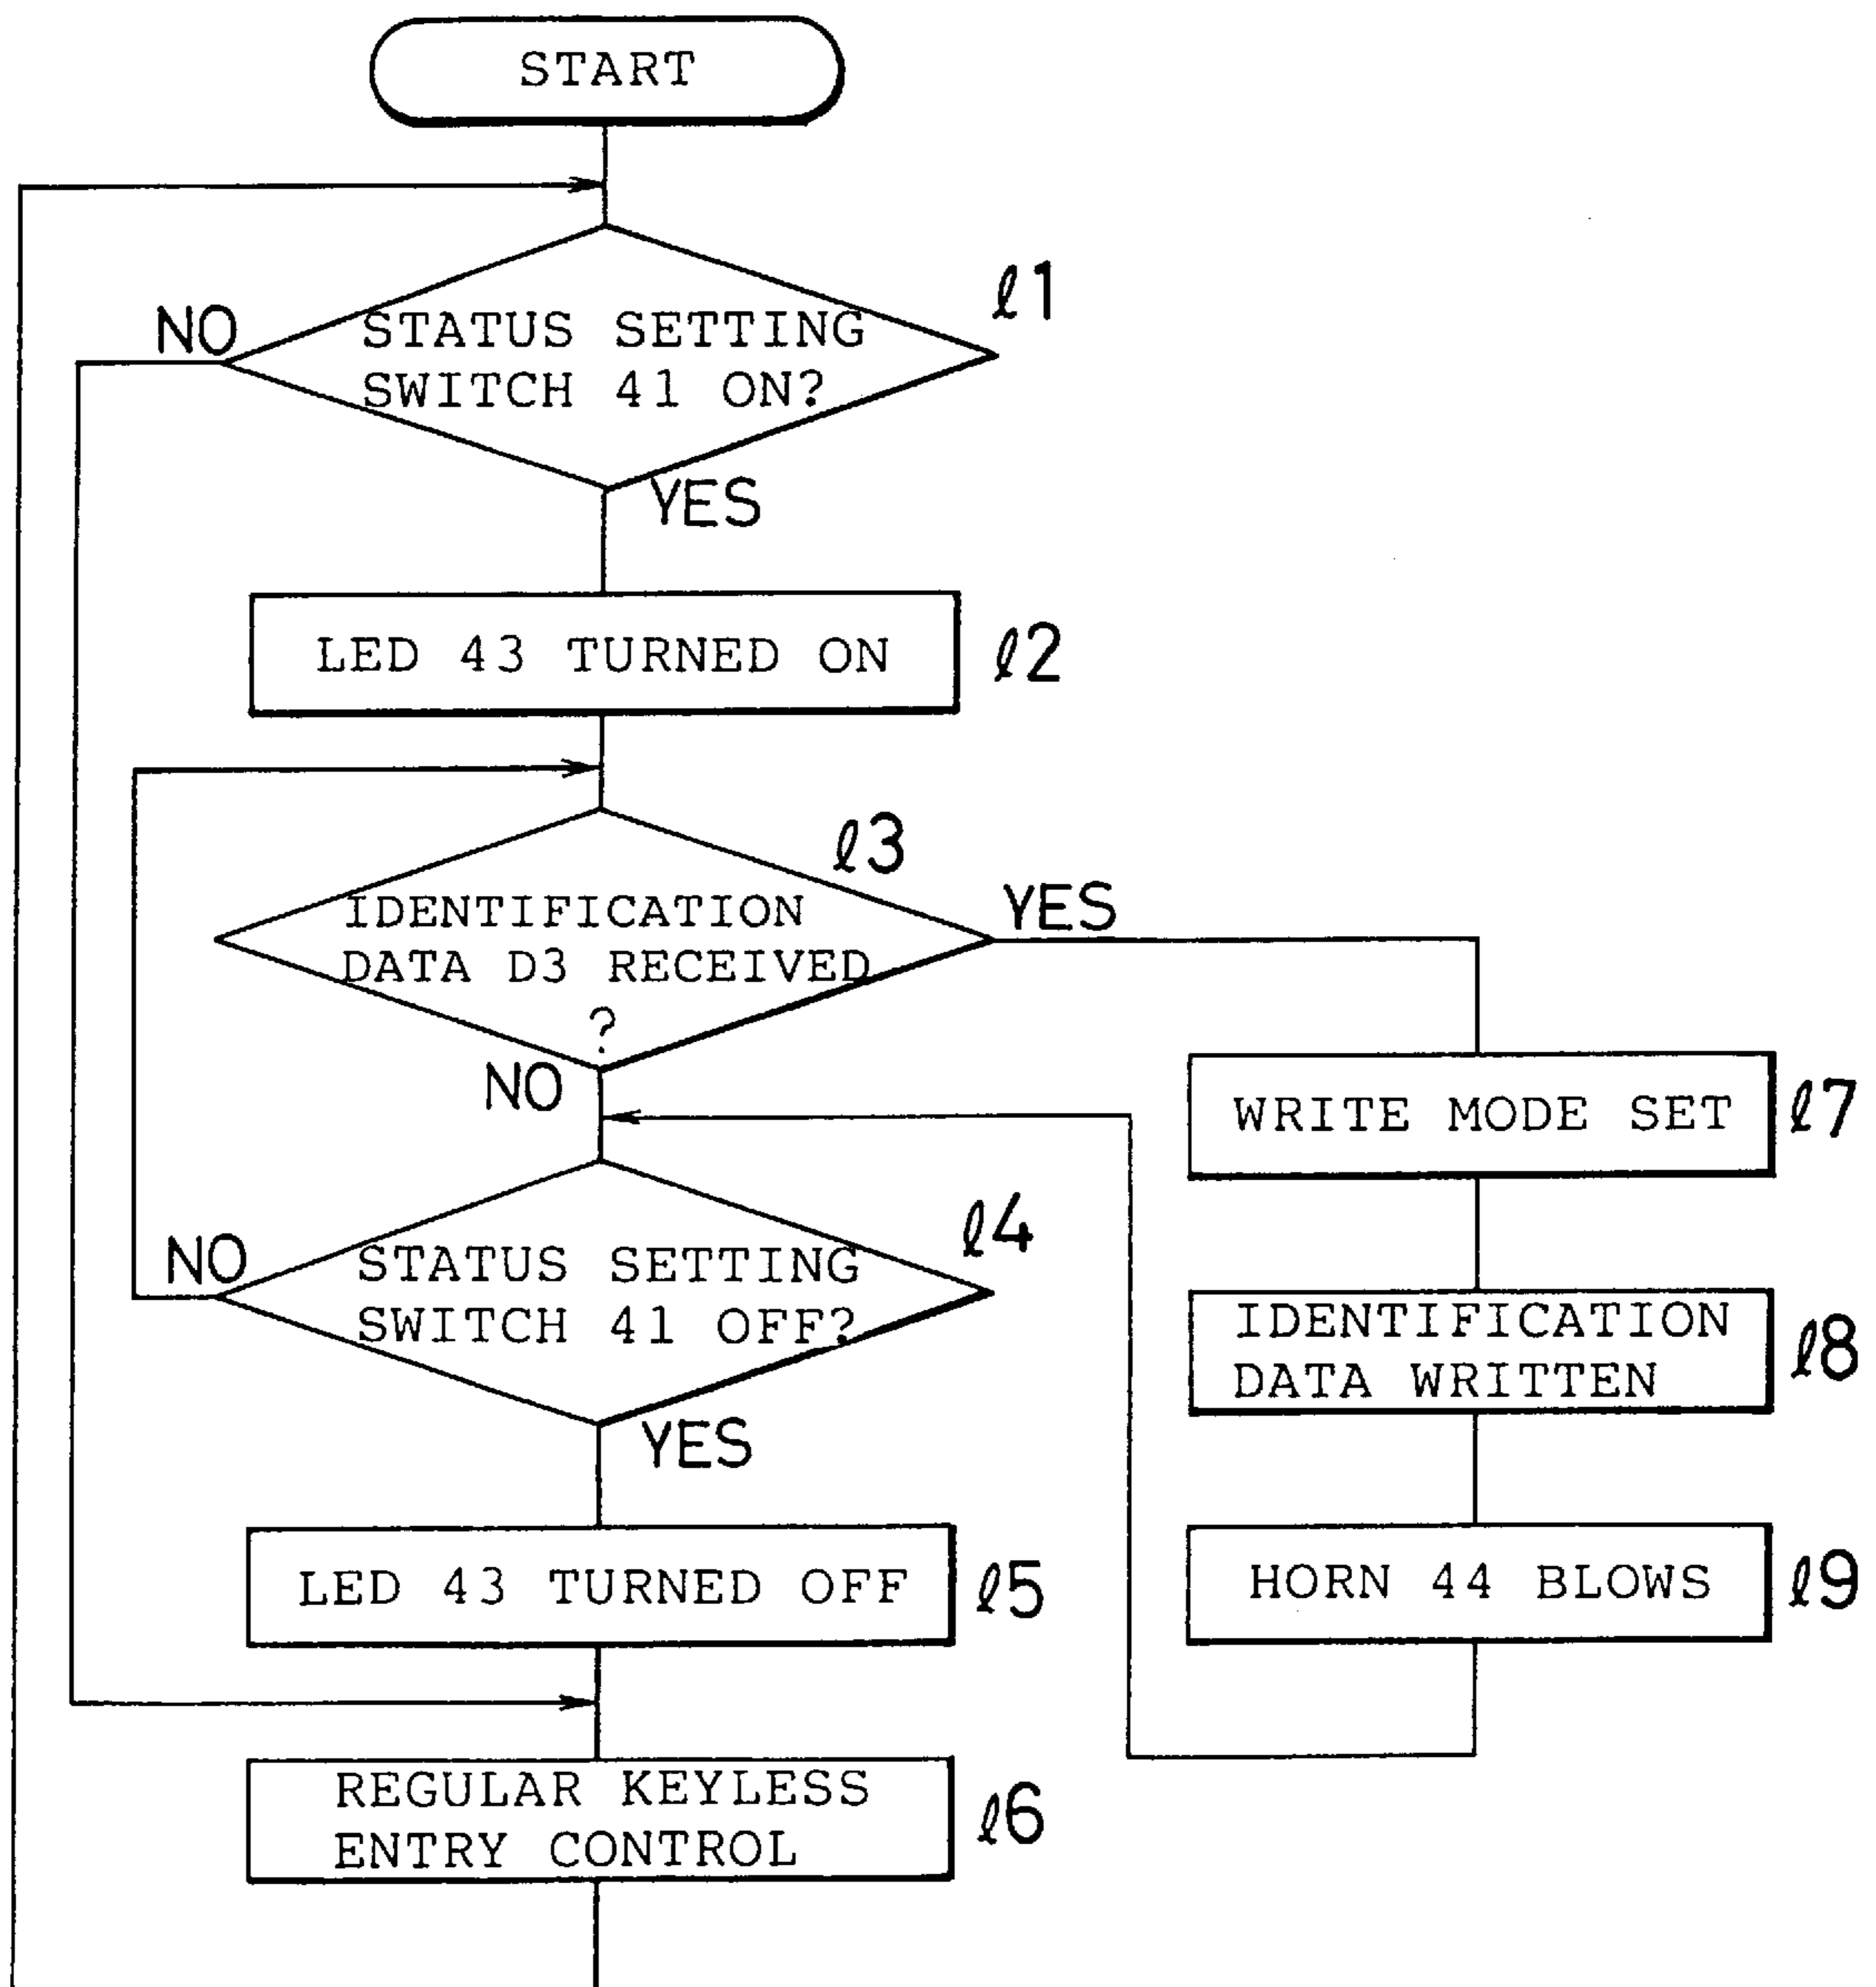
START

STATUS SETTING SWITCH 41 ON?

ℓ1

NO

YES

LED 43 TURNED ON

ℓ2

ℓ3

IDENTIFICATION DATA D3 RECEIVED ?

YES

NO

WRITE MODE SET

ℓ7

STATUS SETTING SWITCH 41 OFF?

ℓ4

NO

YES

IDENTIFICATION DATA WRITTEN

ℓ8

LED 43 TURNED OFF

ℓ5

HORN 44 BLOWS

ℓ9

REGULAR KEYLESS ENTRY CONTROL

ℓ6